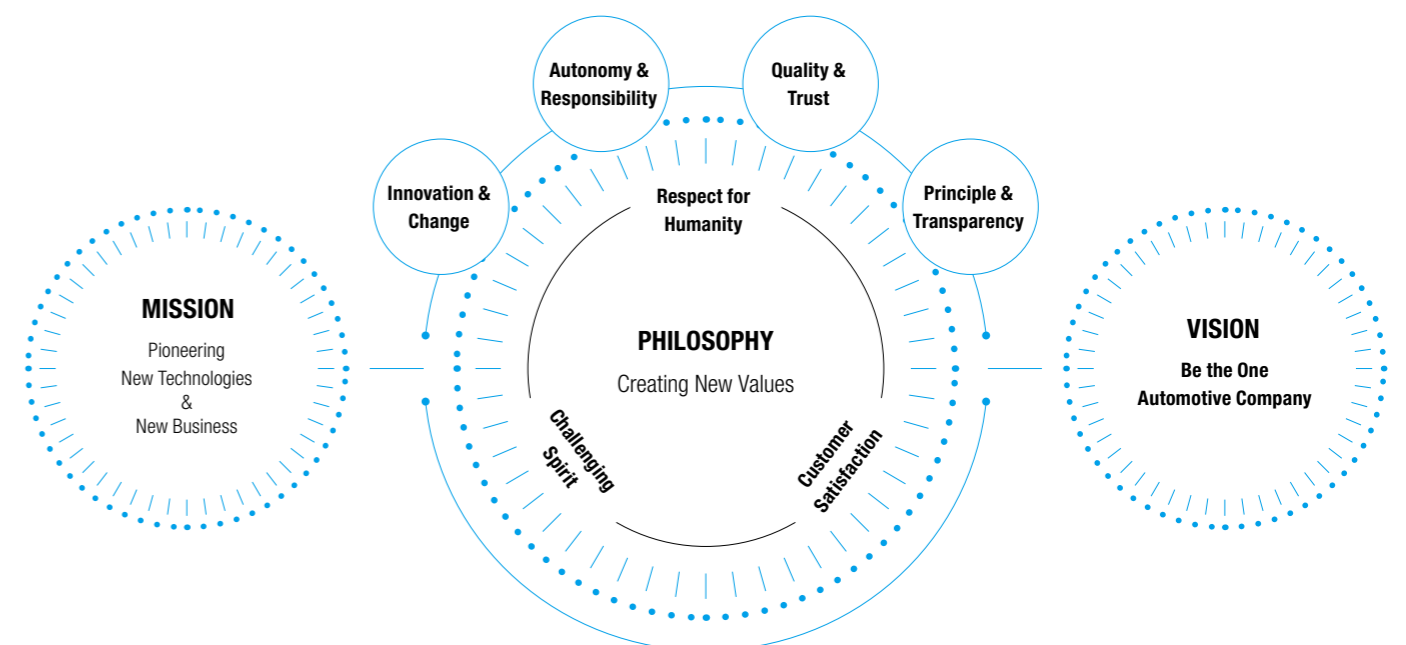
Autonomy & Responsibility

Quality & Trust

Innovation & Change

Respect for Humanity

Principle & Transparency

MISSION

Pioneering New Technologies & New Business

PHILOSOPHY

Creating New Values

VISION

Be the One Automotive Company

Challenging Spirit

Customer Satisfaction